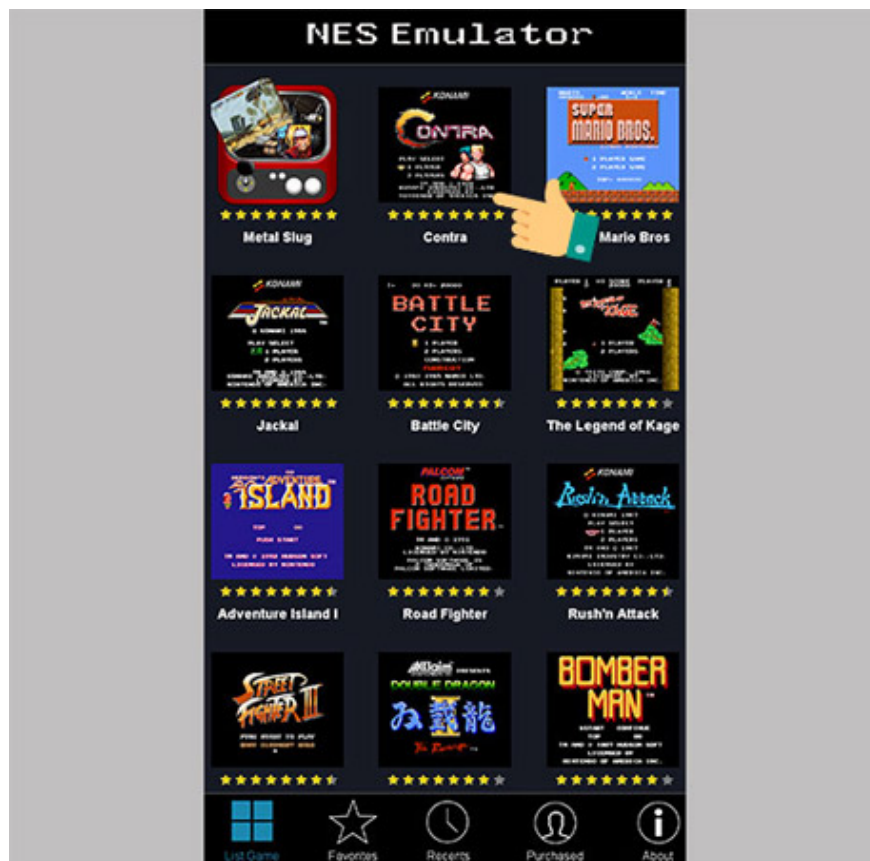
NES Emulator

Metal Slug

KONAMI
CONTRA
PLAY SELECT
1 PLAYER
2 PLAYERS
Contra

SUPER MARIO BROS.
1 PLAYER GAME
2 PLAYER GAME
Mario Bros

KONAMI
JACKAL
PLAY SELECT
1 PLAYER
2 PLAYERS
Jackal

BATTLE CITY
1 PLAYER
2 PLAYERS
CONSTRUCTION
Battle City

The Legend of Kage

ADVENTURE ISLAND
PUSH START
Adventure Island I

ROAD FIGHTER
Road Fighter

KONAMI
Rush'n Attack
PLAY SELECT
1 PLAYER
2 PLAYERS
Rush'n Attack

STREET FIGHTER II

DOUBLE DRAGON

BOMBER MAN

List Game
Favorites
Recents
Purchased
About